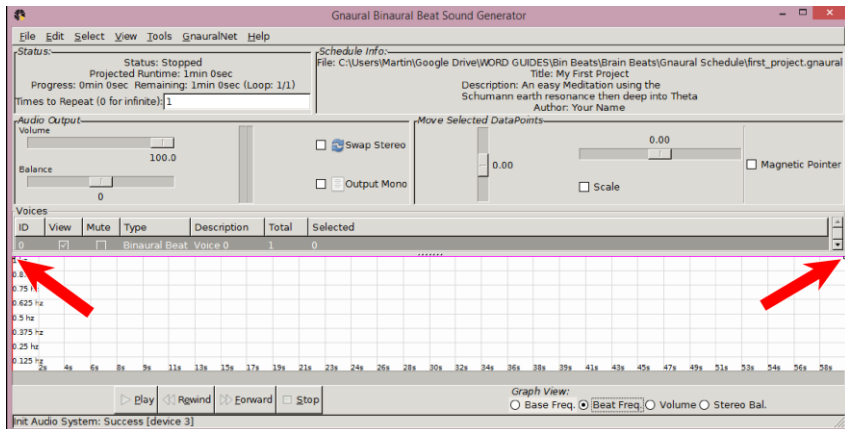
Gnaural Binaural Beat Sound Generator

File Edit Select View Tools GnauralNet Help

Status:
Status: Stopped
Projected Runtime: 1min 0sec
Progress: 0min 0sec Remaining: 1min 0sec (Loop: 1/1)
Times to Repeat (0 for infinite): 1

Schedule Info:
File: C:\Users\Martin\Google Drive\WORD GUIDES\Bin Beats\Brain Beats\Gnaural Schedule\first_project.gnaural
Title: My First Project
Description: An easy Meditation using the Schumann earth resonance then deep into Theta
Author: Your Name

Audio Output
Volume
100.0
Balance
0

Swap Stereo
Output Mono

Move Selected DataPoints
0.00
0.00
Scale
Magnetic Pointer

Voices
| ID | View | Mute | Type | Description | Total | Selected |
|---|---|---|---|---|---|---|
| 0 | ☑ | ☐ | Binaural Beat | Voice 0 | 1 | 0 |

0.8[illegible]
0.75 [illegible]
0.625 hz
0.5 hz
0.375 hz
0.25 hz
0.125 hz
2s 4s 6s 8s 9s 11s 13s 15s 17s 19s 21s 23s 24s 26s 28s 30s 32s 34s 36s 38s 39s 41s 43s 45s 47s 49s 51s 53s 54s 56s 58s

Play Rewind Forward Stop

Graph View:
Base Freq. Beat Freq. Volume Stereo Bal.

Init Audio System: Success [device 3]